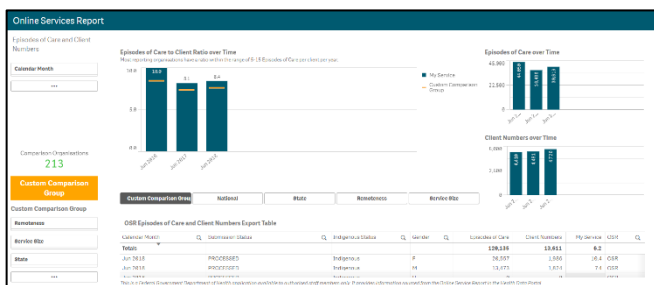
Online Services Report

Episodes of Care and Client Numbers

Calendar Month

...

Comparison Organisations
213

Custom Comparison Group

Custom Comparison Group

Remoteness

Service Size

State

...

Episodes of Care to Client Ratio over Time

Most reporting organisations have a ratio within the range of 8-15 Episodes of Care per client per year.

10.0

5.0

0.0

10.0

9.1

9.4

Jun 2016

Jun 2017

Jun 2018

My Service

Custom Comparison Group

Episodes of Care over Time

45,000

22,500

0

Client Numbers over Time

3,000

1,500

0

Custom Comparison Group

National

State

Remoteness

Service Size

OSR Episodes of Care and Client Numbers Export Table

| Calendar Month | Submission Status | Indigenous Status | Gender | Episodes of Care | Client Numbers | My Service | CSM |
|---|---|---|---|---|---|---|---|
| Totals | | | | 139,135 | 13,611 | 8.2 | |
| Jun 2018 | PROCESSED | Indigenous | F | 26,397 | 1,550 | 16.4 | OSR |
| Jun 2018 | PROCESSED | Indigenous | M | 13,473 | 1,824 | 7.4 | OSR |
| Jun 2018 | PROCESSED | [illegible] | | | | | |

This is a Defence Government Department of Health production available to authorised staff members only. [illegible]